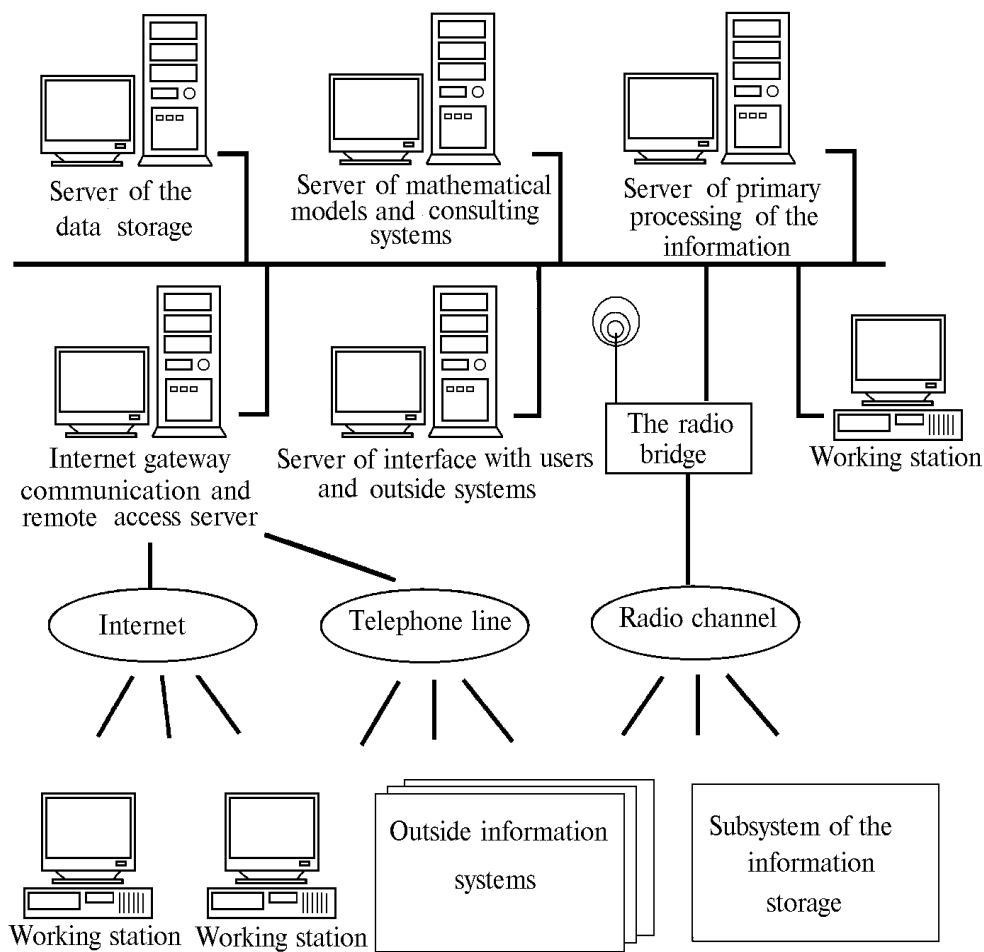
Server of the data storage

Server of mathematical models and consulting systems

Server of primary processing of the information

Internet gateway communication and remote access server

Server of interface with users and outside systems

The radio bridge

Working station

Internet

Telephone line

Radio channel

Working station

Working station

Outside information systems

Subsystem of the information storage